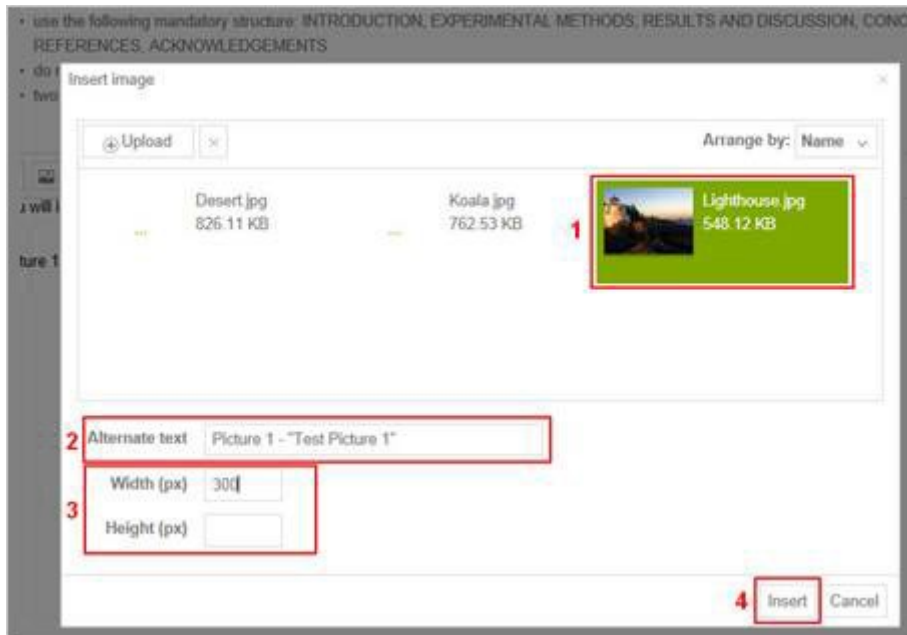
• use the following mandatory structure: INTRODUCTION, EXPERIMENTAL METHODS, RESULTS AND DISCUSSION, CONC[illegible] REFERENCES, ACKNOWLEDGEMENTS
• do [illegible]
• two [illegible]

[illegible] will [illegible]

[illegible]ture 1

Insert image

Upload

Arrange by: Name

Desert.jpg
826.11 KB

Koala.jpg
762.53 KB

1

Lighthouse.jpg
548.12 KB

2 Alternate text Picture 1 - "Test Picture 1"

3 Width (px) 300

Height (px)

4 Insert Cancel